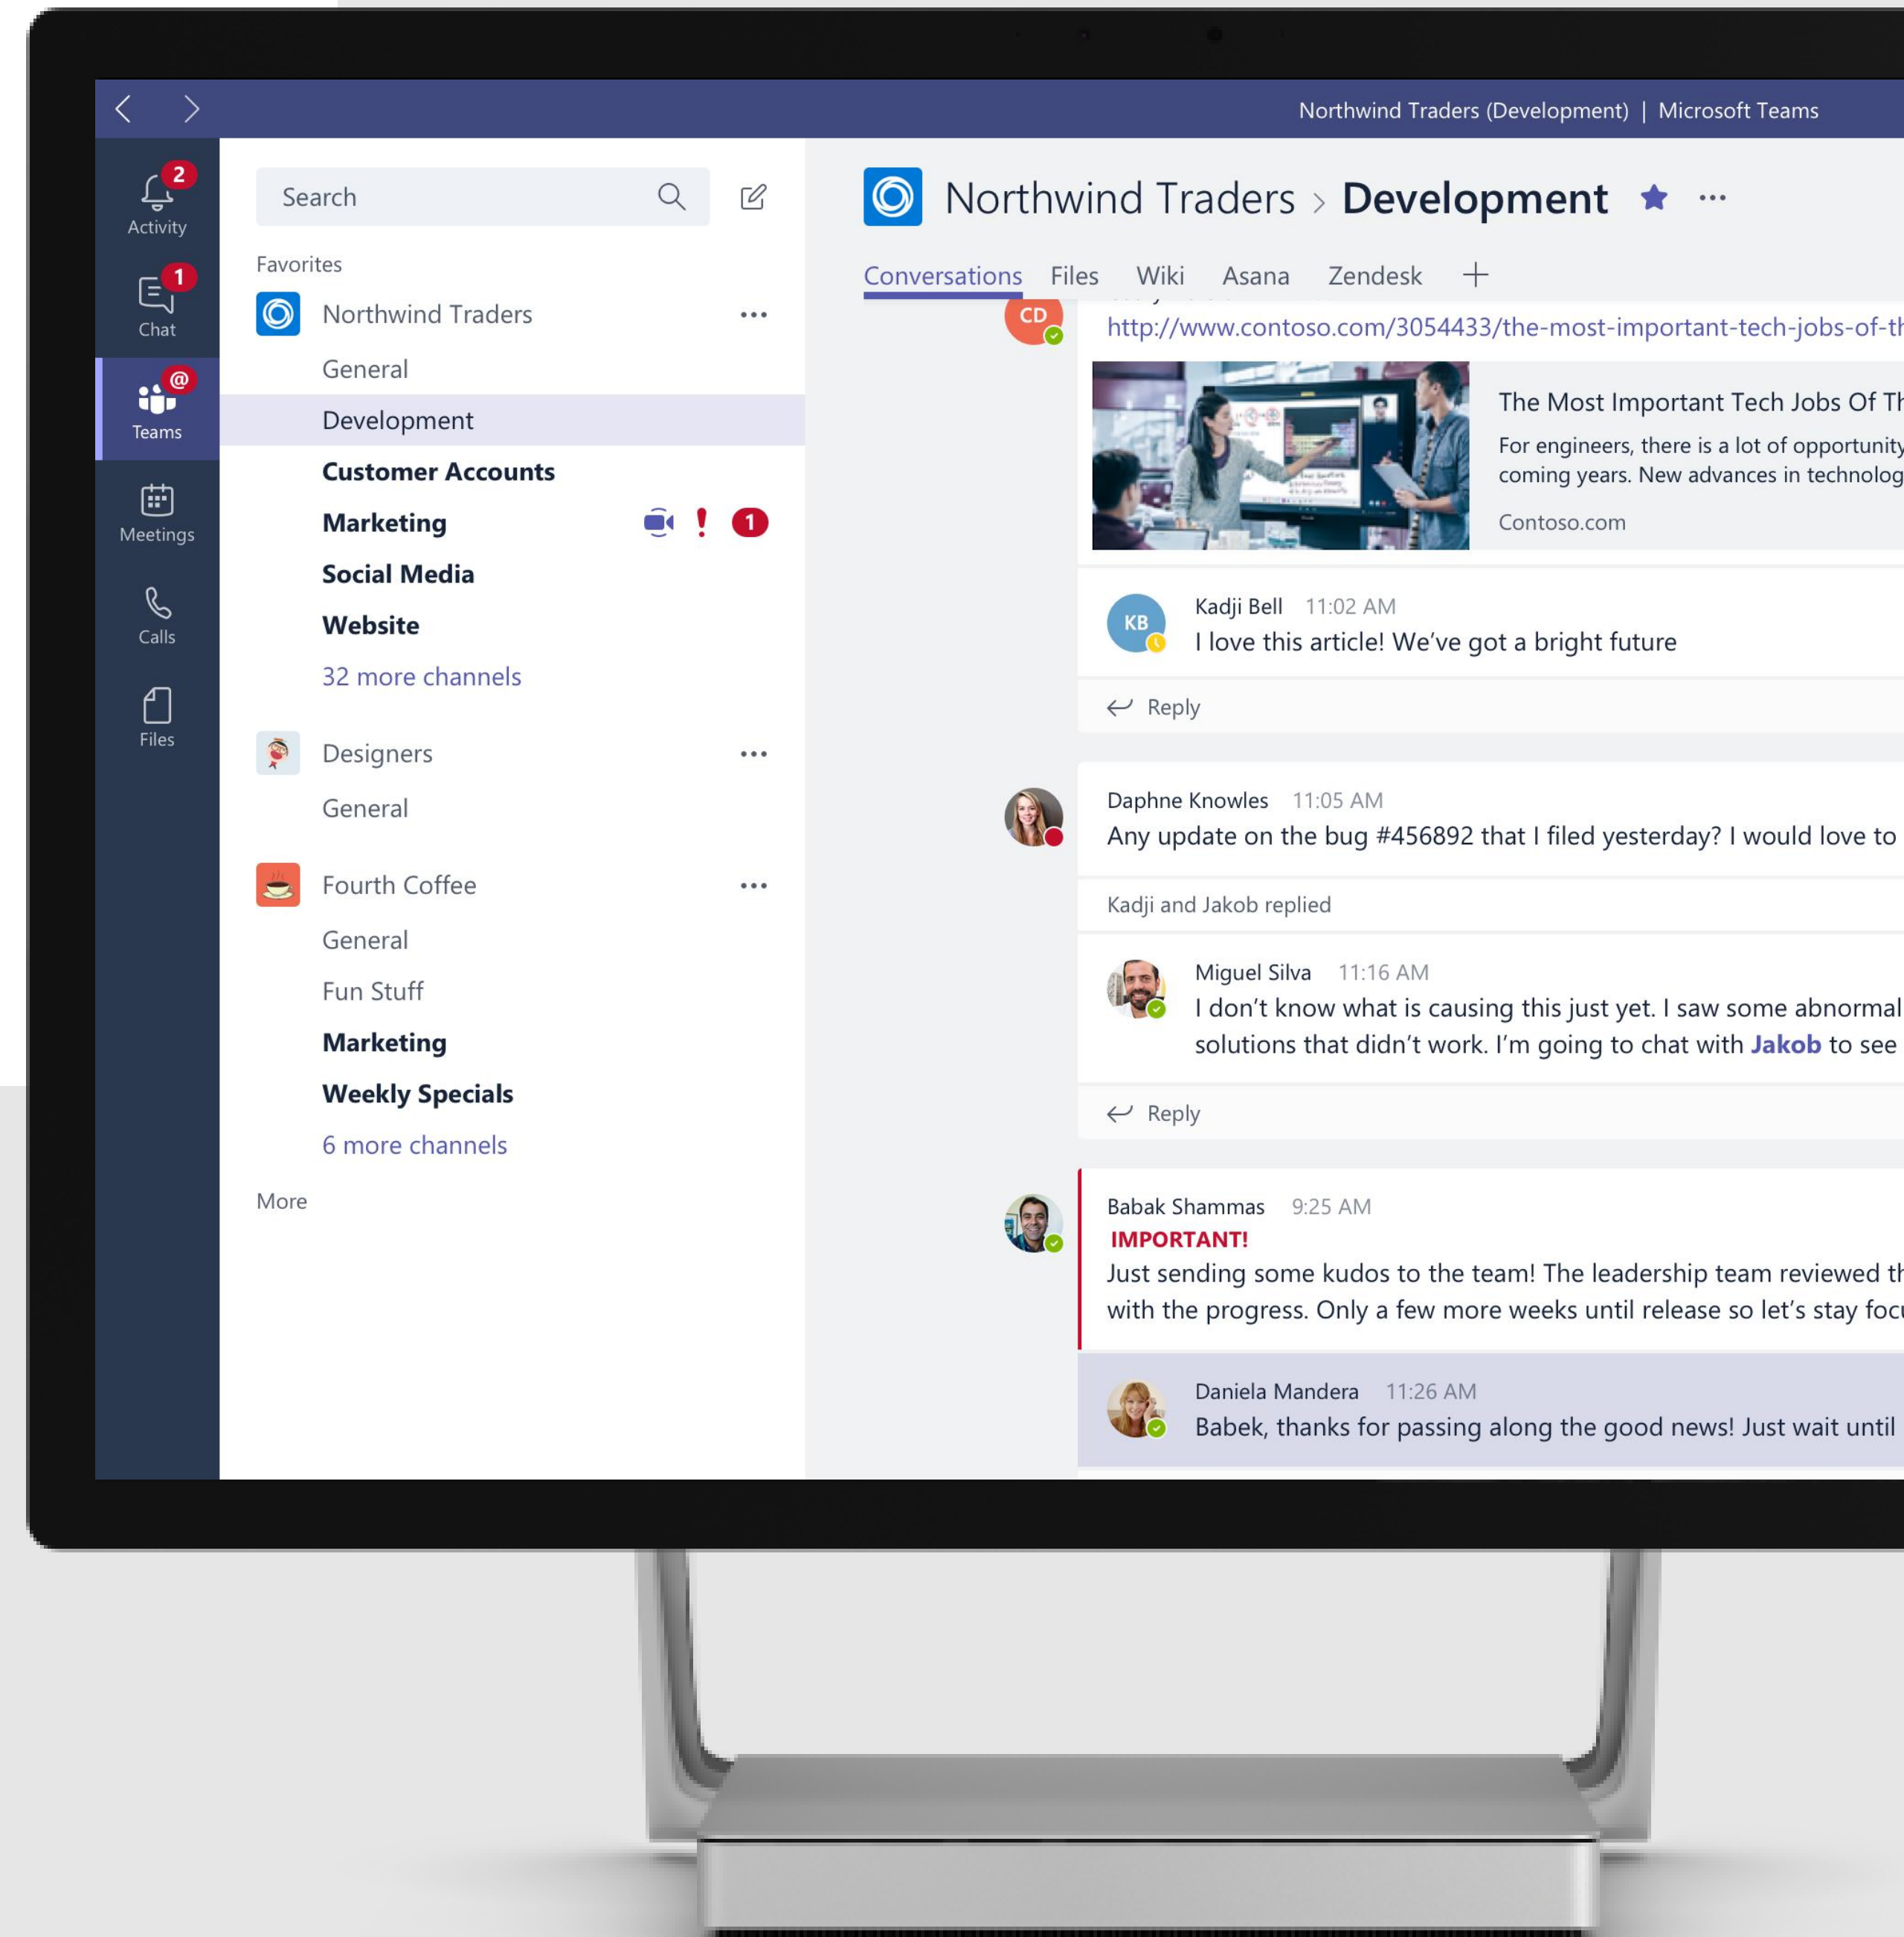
Northwind Traders (Development) | Microsoft Teams

2
Activity
1
Chat
@
Teams
Meetings
Calls
Files

Search

Favorites
Northwind Traders
General
Development
Customer Accounts
Marketing
!
1
Social Media
Website
32 more channels

Designers
General

Fourth Coffee
General
Fun Stuff
Marketing
Weekly Specials
6 more channels

More

Northwind Traders > Development

Conversations Files Wiki Asana Zendesk +

CD
http://www.contoso.com/3054433/the-most-important-tech-jobs-of-th

The Most Important Tech Jobs Of Th
For engineers, there is a lot of opportunity coming years. New advances in technolog
Contoso.com

KB
Kadji Bell 11:02 AM
I love this article! We've got a bright future

Reply

Daphne Knowles 11:05 AM
Any update on the bug #456892 that I filed yesterday? I would love to

Kadji and Jakob replied

Miguel Silva 11:16 AM
I don't know what is causing this just yet. I saw some abnormal solutions that didn't work. I'm going to chat with Jakob to see

Reply

Babak Shammas 9:25 AM
IMPORTANT!
Just sending some kudos to the team! The leadership team reviewed th with the progress. Only a few more weeks until release so let's stay focu

Daniela Mandera 11:26 AM
Babek, thanks for passing along the good news! Just wait until